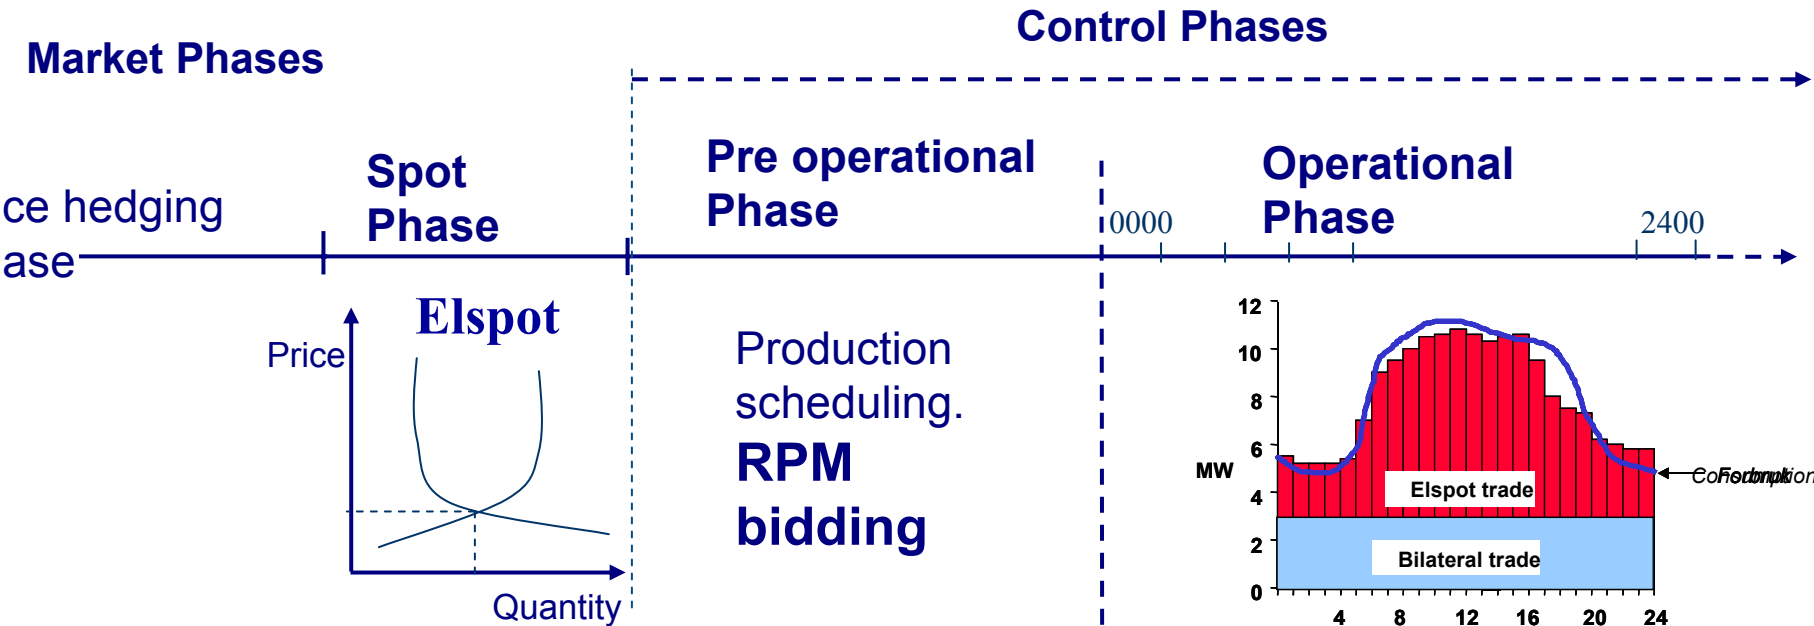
Control Phases

Market Phases

ce hedging ase

Spot Phase

Pre operational Phase

0000

Operational Phase

2400

Elspot

Price

Quantity

Production scheduling.

RPM bidding

12
10
8
6
4
2
0

MW

Elspot trade

Bilateral trade

4 8 12 16 20 24

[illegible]